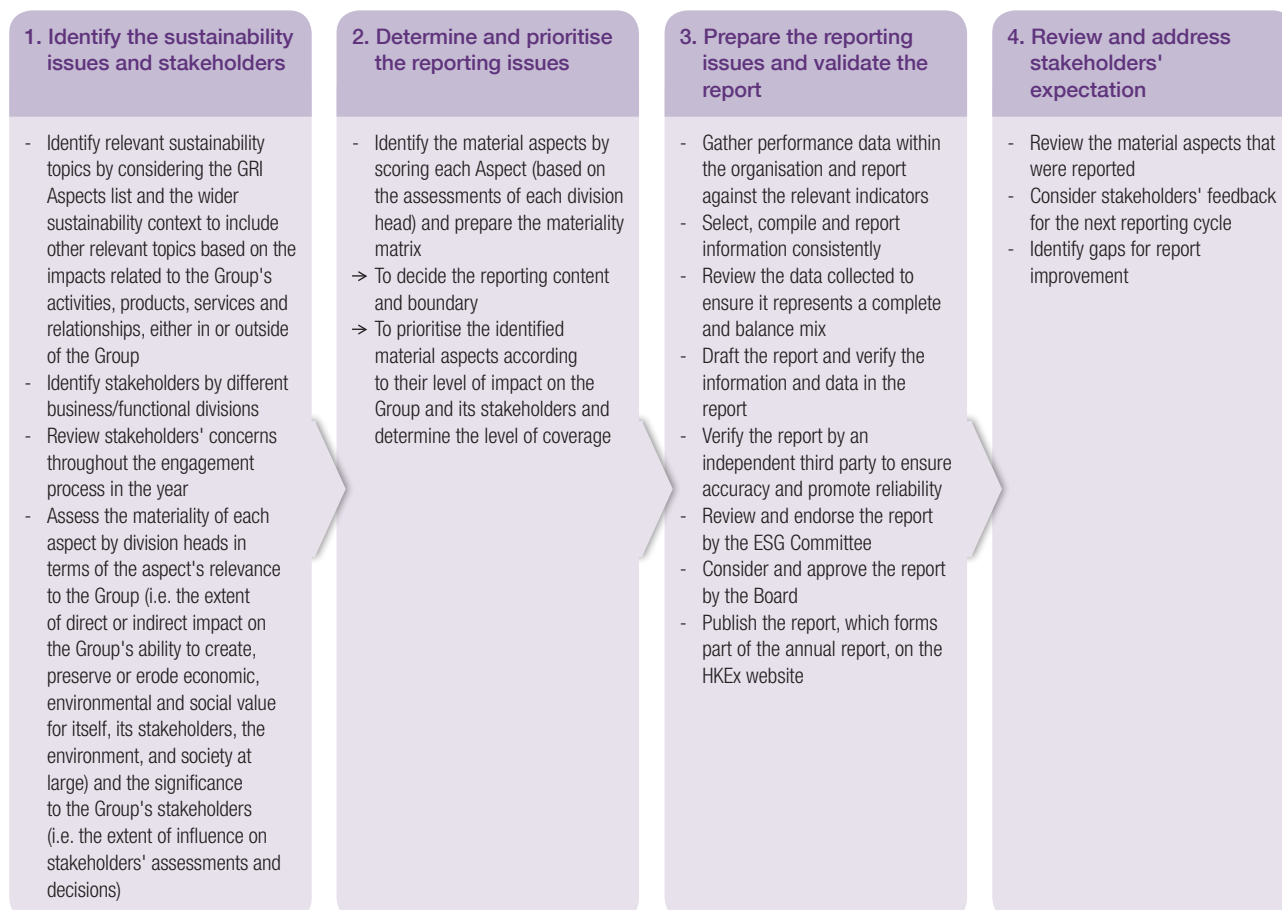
1. Identify the sustainability issues and stakeholders

- Identify relevant sustainability topics by considering the GRI Aspects list and the wider sustainability context to include other relevant topics based on the impacts related to the Group's activities, products, services and relationships, either in or outside of the Group
- Identify stakeholders by different business/functional divisions
- Review stakeholders' concerns throughout the engagement process in the year
- Assess the materiality of each aspect by division heads in terms of the aspect's relevance to the Group (i.e. the extent of direct or indirect impact on the Group's ability to create, preserve or erode economic, environmental and social value for itself, its stakeholders, the environment, and society at large) and the significance to the Group's stakeholders (i.e. the extent of influence on stakeholders' assessments and decisions)

2. Determine and prioritise the reporting issues

- Identify the material aspects by scoring each Aspect (based on the assessments of each division head) and prepare the materiality matrix
→ To decide the reporting content and boundary
→ To prioritise the identified material aspects according to their level of impact on the Group and its stakeholders and determine the level of coverage

3. Prepare the reporting issues and validate the report

- Gather performance data within the organisation and report against the relevant indicators
- Select, compile and report information consistently
- Review the data collected to ensure it represents a complete and balance mix
- Draft the report and verify the information and data in the report
- Verify the report by an independent third party to ensure accuracy and promote reliability
- Review and endorse the report by the ESG Committee
- Consider and approve the report by the Board
- Publish the report, which forms part of the annual report, on the HKEx website

4. Review and address stakeholders' expectation

- Review the material aspects that were reported
- Consider stakeholders' feedback for the next reporting cycle
- Identify gaps for report improvement